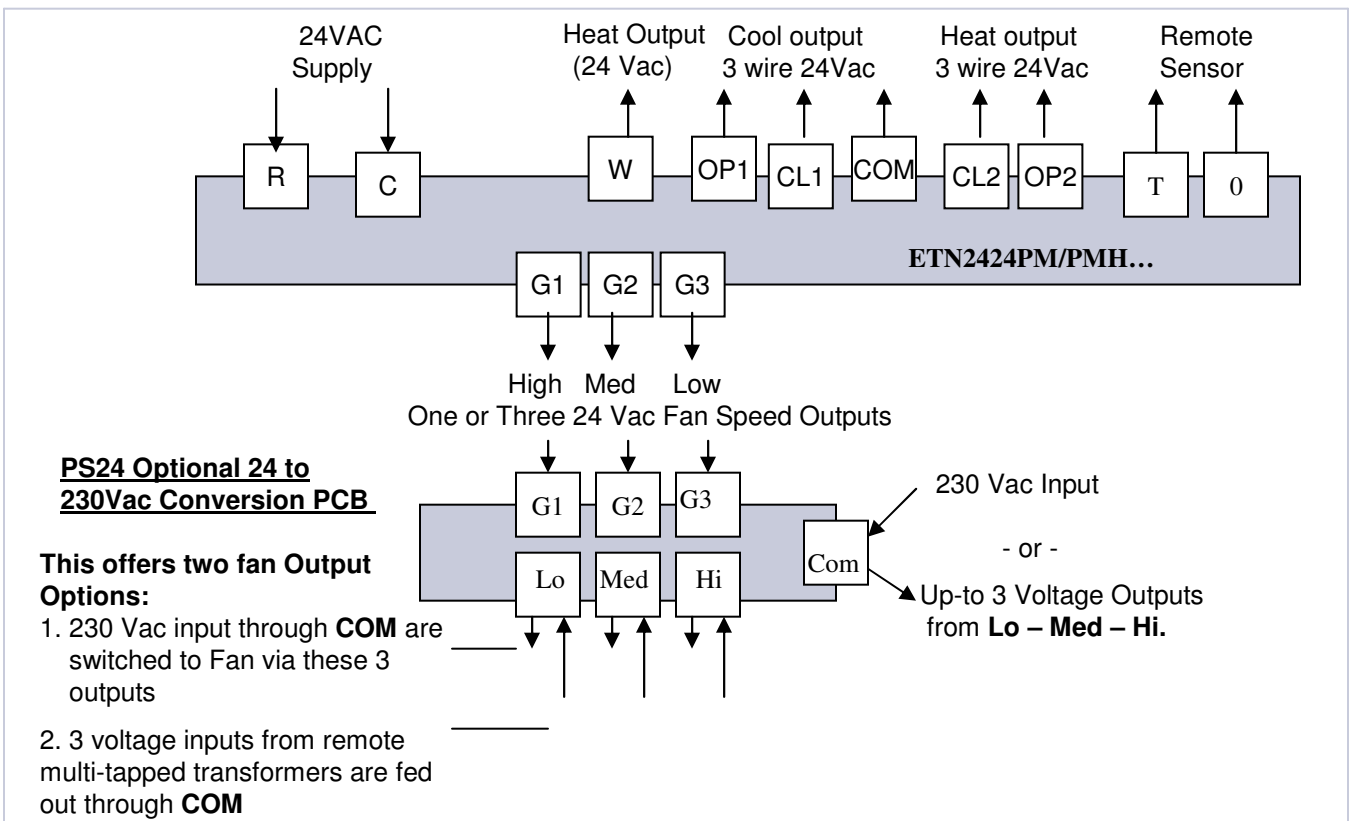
24VAC Supply

Heat Output (24 Vac)

Cool output 3 wire 24Vac

Heat output 3 wire 24Vac

Remote Sensor

R C W OP1 CL1 COM CL2 OP2 T 0

ETN2424PM/PMH…

G1 G2 G3

High Med Low
One or Three 24 Vac Fan Speed Outputs

**PS24 Optional 24 to 230Vac Conversion PCB**

G1 G2 G3

Lo Med Hi

Com

230 Vac Input

- or -

Up-to 3 Voltage Outputs from **Lo – Med – Hi.**

**This offers two fan Output Options:**

1. 230 Vac input through **COM** are switched to Fan via these 3 outputs

2. 3 voltage inputs from remote multi-tapped transformers are fed out through **COM**